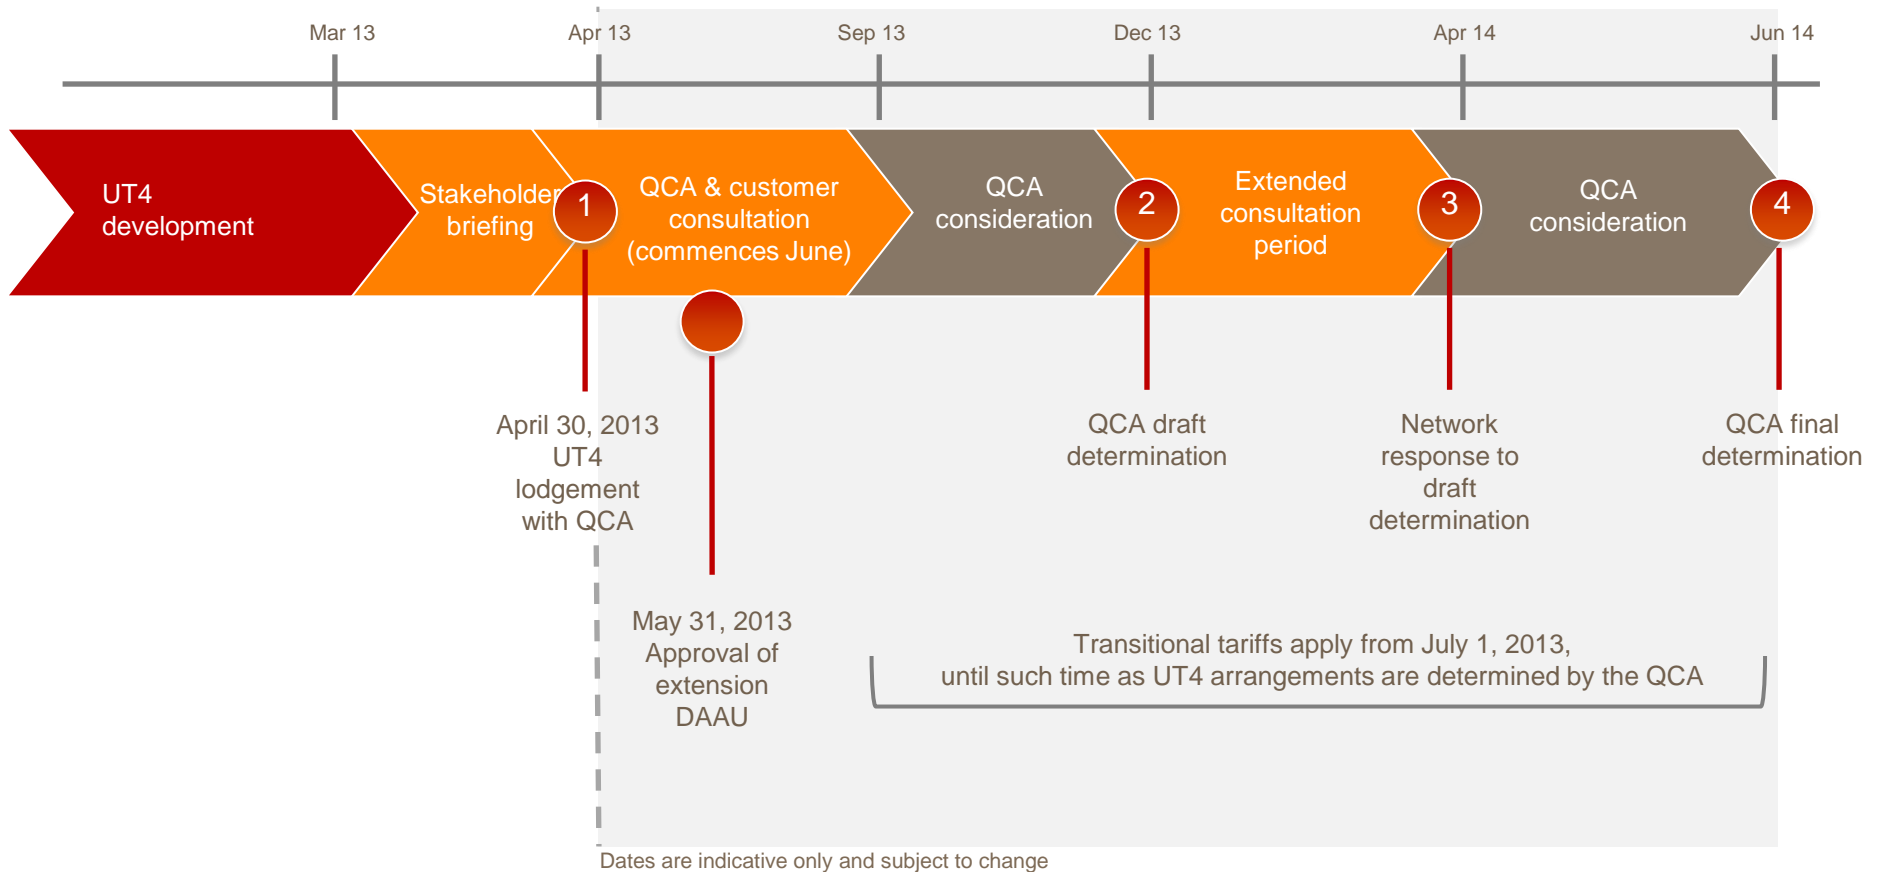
Mar 13
Apr 13
Sep 13
Dec 13
Apr 14
Jun 14

UT4 development

Stakeholder briefing

1

QCA & customer consultation (commences June)

QCA consideration

2

Extended consultation period

3

QCA consideration

4

April 30, 2013 UT4 lodgement with QCA

May 31, 2013 Approval of extension DAAU

QCA draft determination

Network response to draft determination

QCA final determination

Transitional tariffs apply from July 1, 2013, until such time as UT4 arrangements are determined by the QCA

Dates are indicative only and subject to change